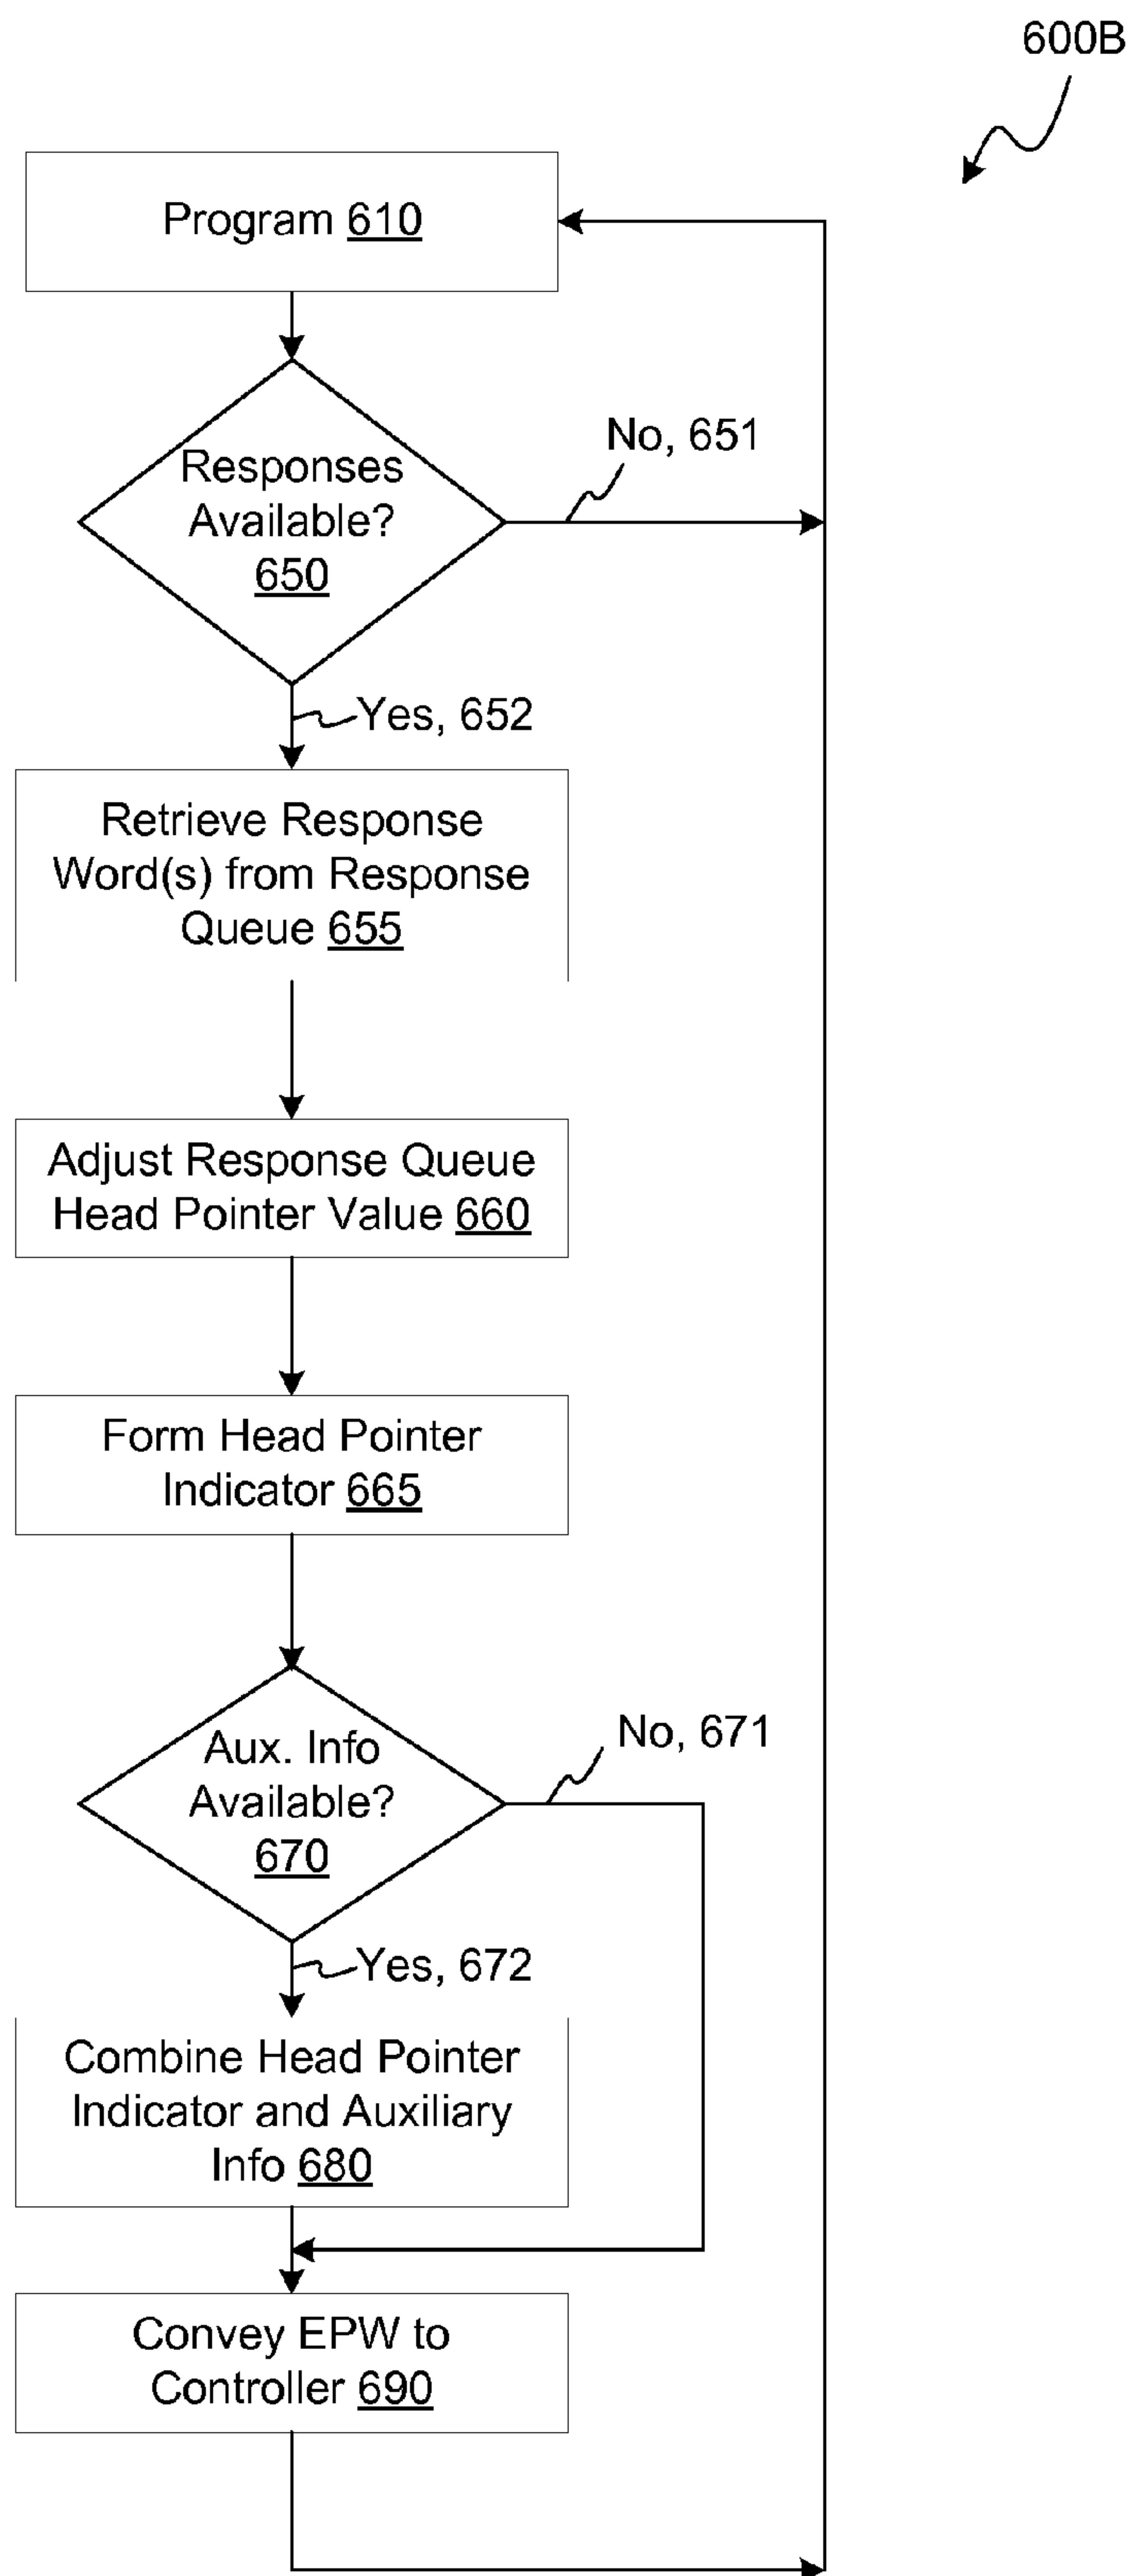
600B

Program 610

Responses Available? 650

No, 651

Yes, 652

Retrieve Response Word(s) from Response Queue 655

Adjust Response Queue Head Pointer Value 660

Form Head Pointer Indicator 665

Aux. Info Available? 670

No, 671

Yes, 672

Combine Head Pointer Indicator and Auxiliary Info 680

Convey EPW to Controller 690